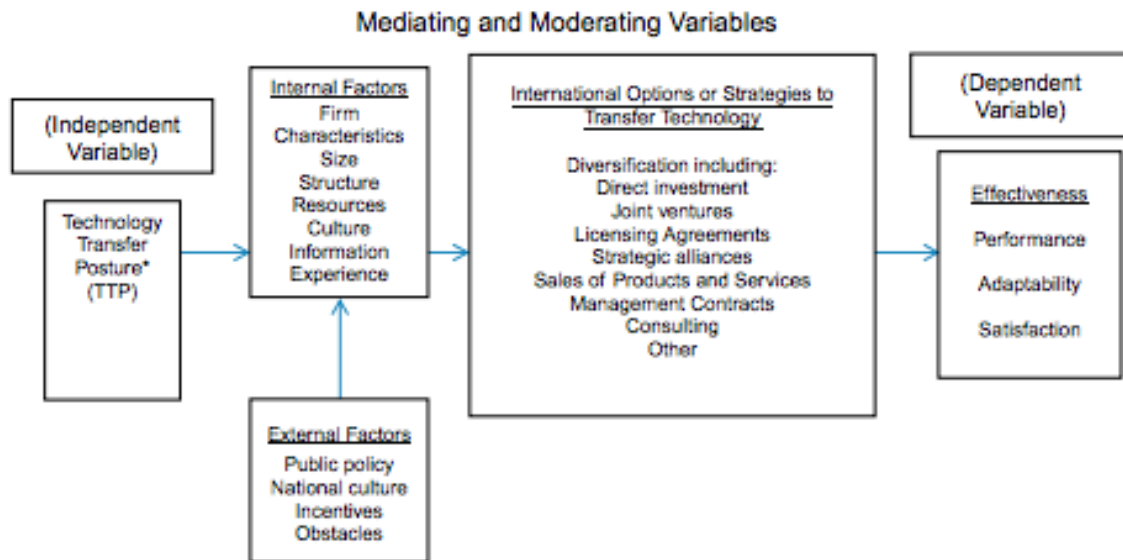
Mediating and Moderating Variables

(Independent Variable)

Technology Transfer Posture* (TTP)

Internal Factors
Firm Characteristics
Size
Structure
Resources
Culture
Information
Experience

External Factors
Public policy
National culture
Incentives
Obstacles

International Options or Strategies to Transfer Technology

Diversification including:
Direct investment
Joint ventures
Licensing Agreements
Strategic alliances
Sales of Products and Services
Management Contracts
Consulting
Other

(Dependent Variable)

Effectiveness
Performance
Adaptability
Satisfaction